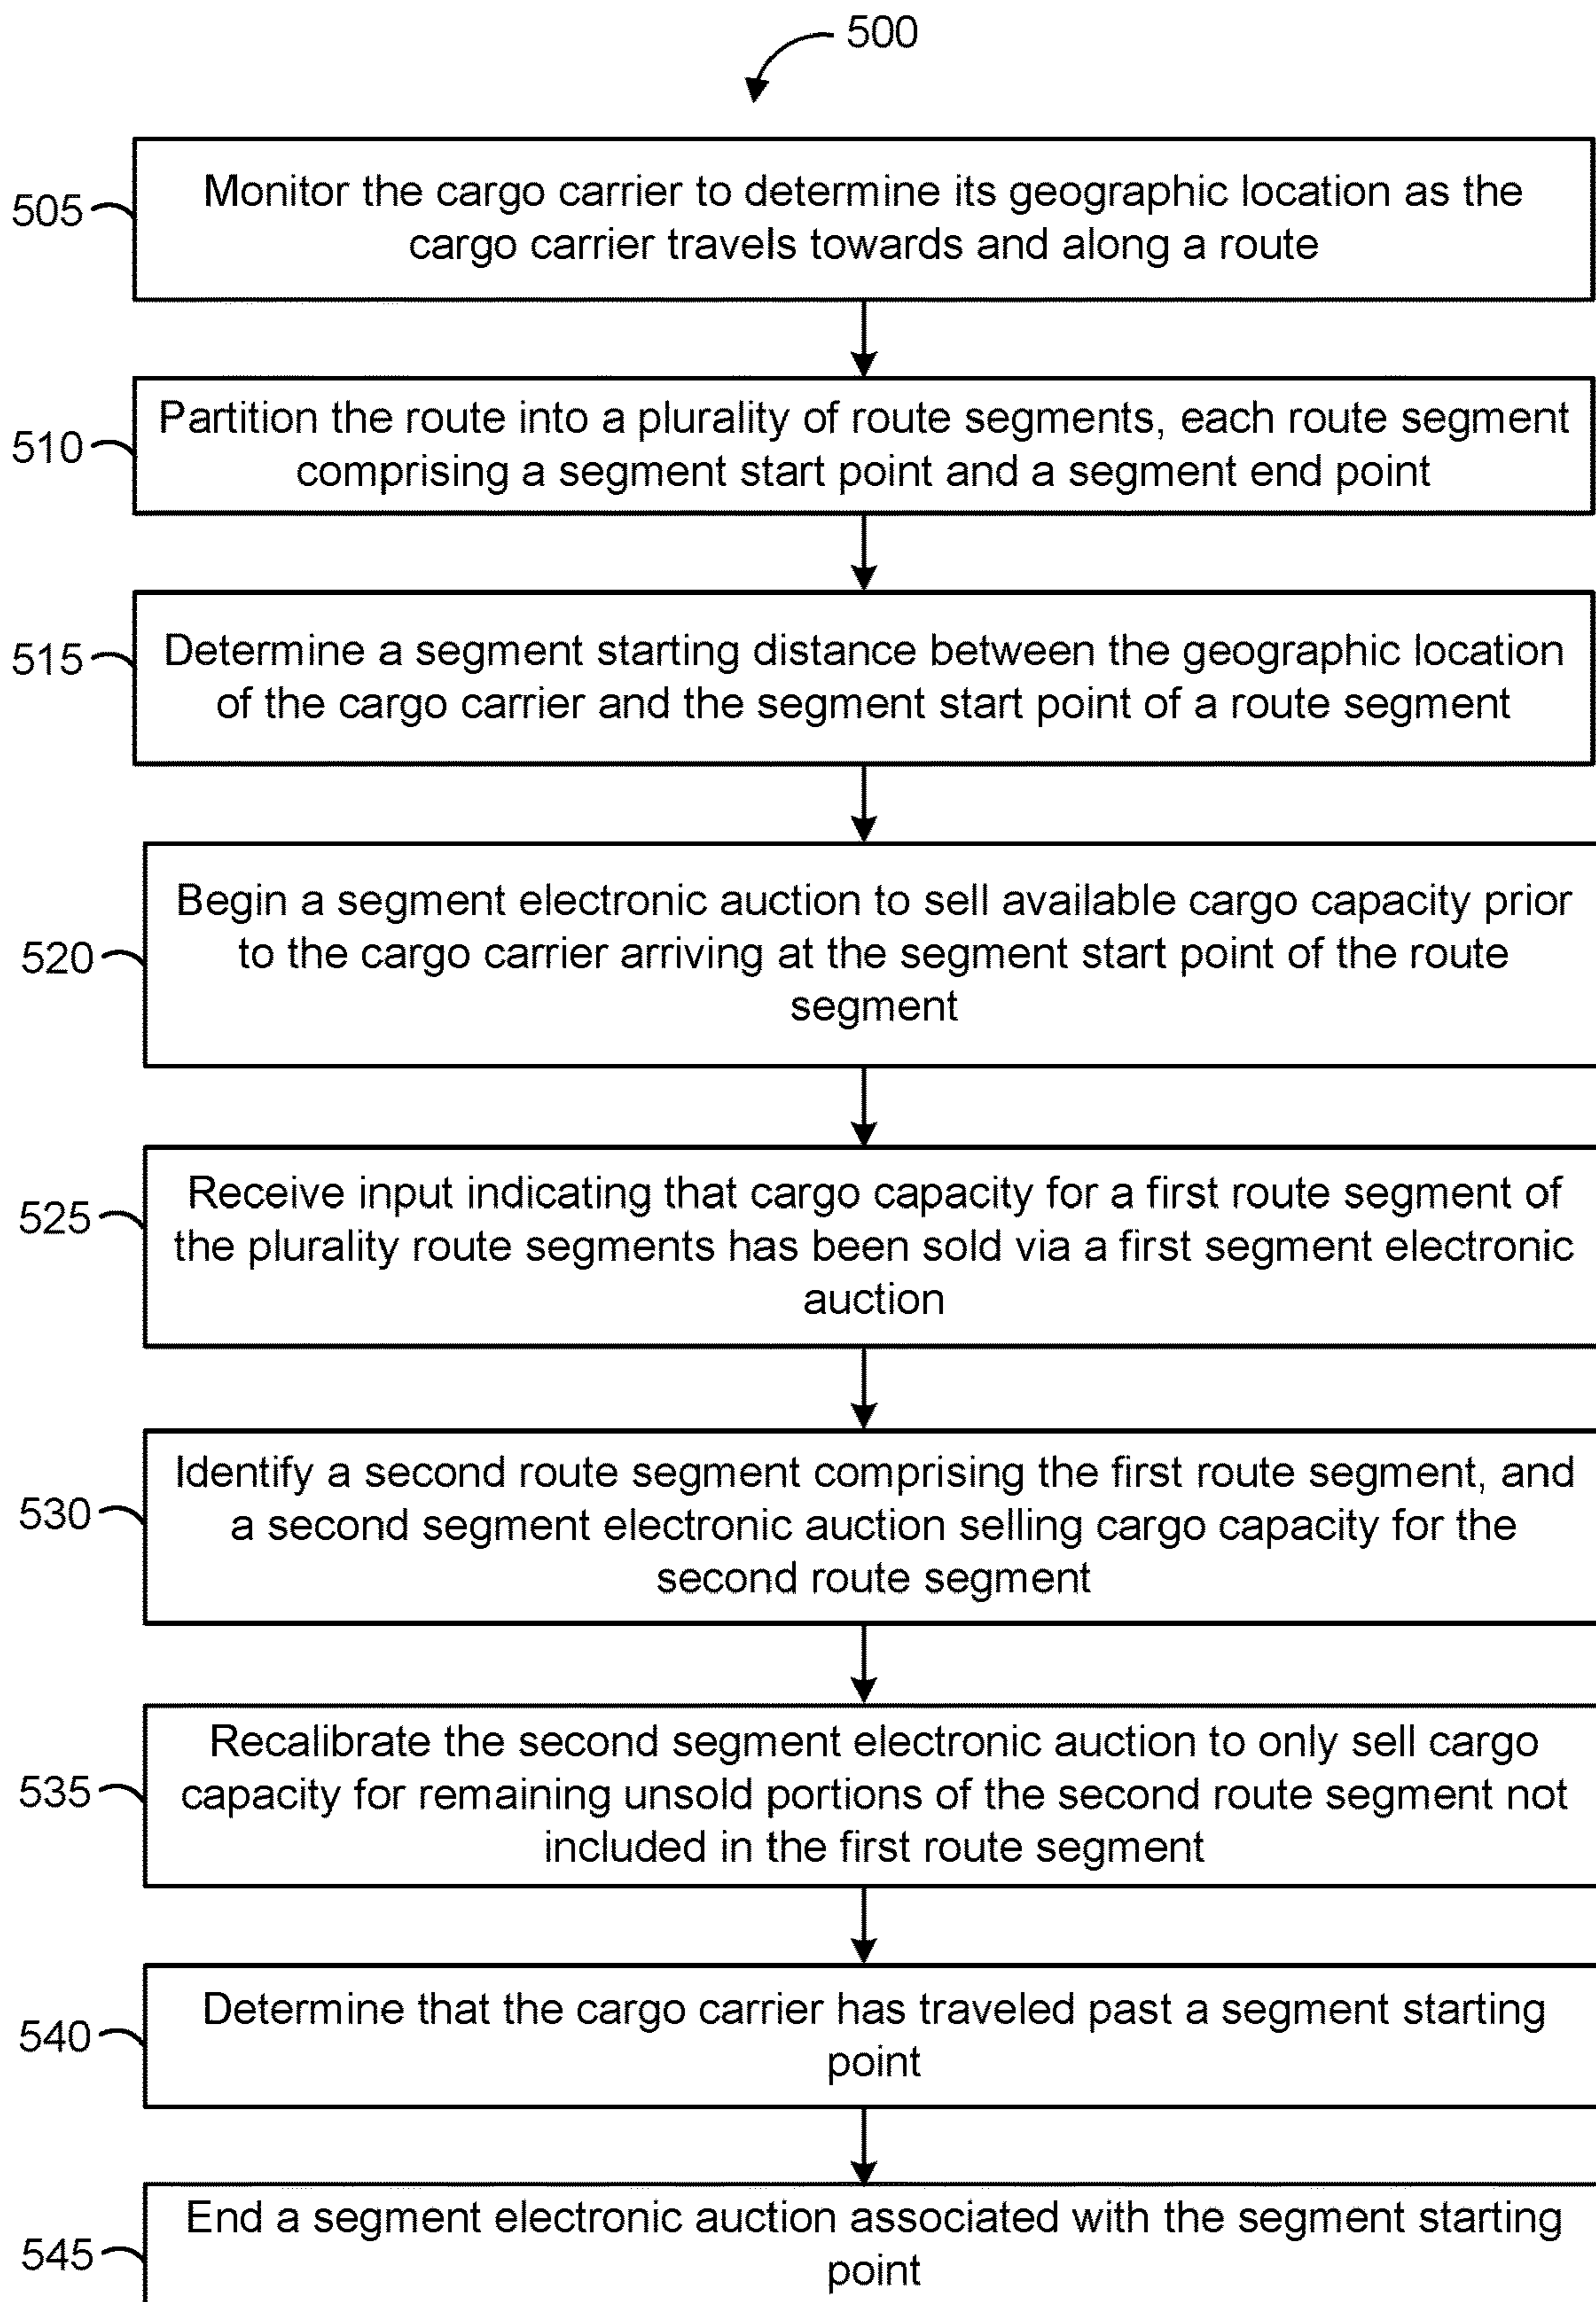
500

505 Monitor the cargo carrier to determine its geographic location as the cargo carrier travels towards and along a route

510 Partition the route into a plurality of route segments, each route segment comprising a segment start point and a segment end point

515 Determine a segment starting distance between the geographic location of the cargo carrier and the segment start point of a route segment

520 Begin a segment electronic auction to sell available cargo capacity prior to the cargo carrier arriving at the segment start point of the route segment

525 Receive input indicating that cargo capacity for a first route segment of the plurality route segments has been sold via a first segment electronic auction

530 Identify a second route segment comprising the first route segment, and a second segment electronic auction selling cargo capacity for the second route segment

535 Recalibrate the second segment electronic auction to only sell cargo capacity for remaining unsold portions of the second route segment not included in the first route segment

540 Determine that the cargo carrier has traveled past a segment starting point

545 End a segment electronic auction associated with the segment starting point